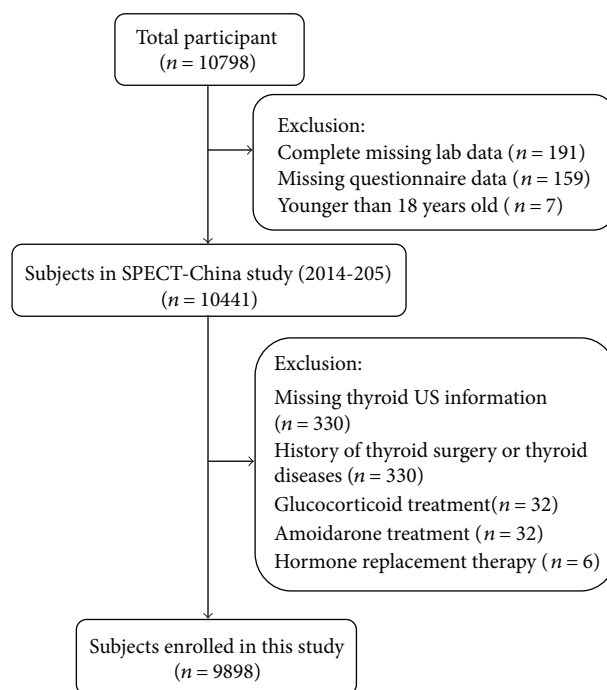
Total participant
($n = 10798$)

Exclusion:
Complete missing lab data ($n = 191$)
Missing questionnaire data ($n = 159$)
Younger than 18 years old ( $n = 7$)

Subjects in SPECT-China study (2014-205)
($n = 10441$)

Exclusion:
Missing thyroid US information ($n = 330$)
History of thyroid surgery or thyroid diseases ($n = 330$)
Glucocorticoid treatment($n = 32$)
Amoidarone treatment ($n = 32$)
Hormone replacement therapy ( $n = 6$)

Subjects enrolled in this study
($n = 9898$)